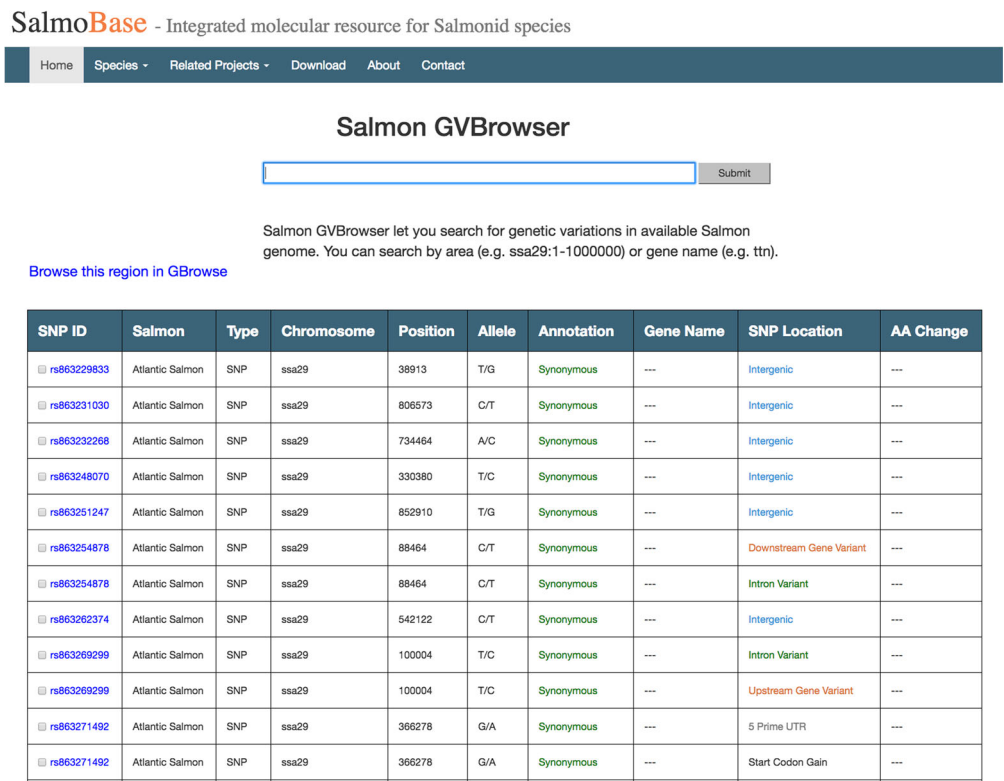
SalmoBase - Integrated molecular resource for Salmonid species

Home Species Related Projects Download About Contact

Salmon GVBrowser

Submit

Salmon GVBrowser let you search for genetic variations in available Salmon genome. You can search by area (e.g. ssa29:1-1000000) or gene name (e.g. ttn).

Browse this region in GBrowse

| SNP ID | Salmon | Type | Chromosome | Position | Allele | Annotation | Gene Name | SNP Location | AA Change |
|---|---|---|---|---|---|---|---|---|---|
| rs863229833 | Atlantic Salmon | SNP | ssa29 | 38913 | T/G | Synonymous | --- | Intergenic | --- |
| rs863231030 | Atlantic Salmon | SNP | ssa29 | 806573 | C/T | Synonymous | --- | Intergenic | --- |
| rs863232268 | Atlantic Salmon | SNP | ssa29 | 734464 | A/C | Synonymous | --- | Intergenic | --- |
| rs863248070 | Atlantic Salmon | SNP | ssa29 | 330380 | T/C | Synonymous | --- | Intergenic | --- |
| rs863251247 | Atlantic Salmon | SNP | ssa29 | 852910 | T/G | Synonymous | --- | Intergenic | --- |
| rs863254878 | Atlantic Salmon | SNP | ssa29 | 88464 | C/T | Synonymous | --- | Downstream Gene Variant | --- |
| rs863254878 | Atlantic Salmon | SNP | ssa29 | 88464 | C/T | Synonymous | --- | Intron Variant | --- |
| rs863262374 | Atlantic Salmon | SNP | ssa29 | 542122 | C/T | Synonymous | --- | Intergenic | --- |
| rs863269299 | Atlantic Salmon | SNP | ssa29 | 100004 | T/C | Synonymous | --- | Intron Variant | --- |
| rs863269299 | Atlantic Salmon | SNP | ssa29 | 100004 | T/C | Synonymous | --- | Upstream Gene Variant | --- |
| rs863271492 | Atlantic Salmon | SNP | ssa29 | 366278 | G/A | Synonymous | --- | 5 Prime UTR | --- |
| rs863271492 | Atlantic Salmon | SNP | ssa29 | 366278 | G/A | Synonymous | --- | Start Codon Gain | --- |